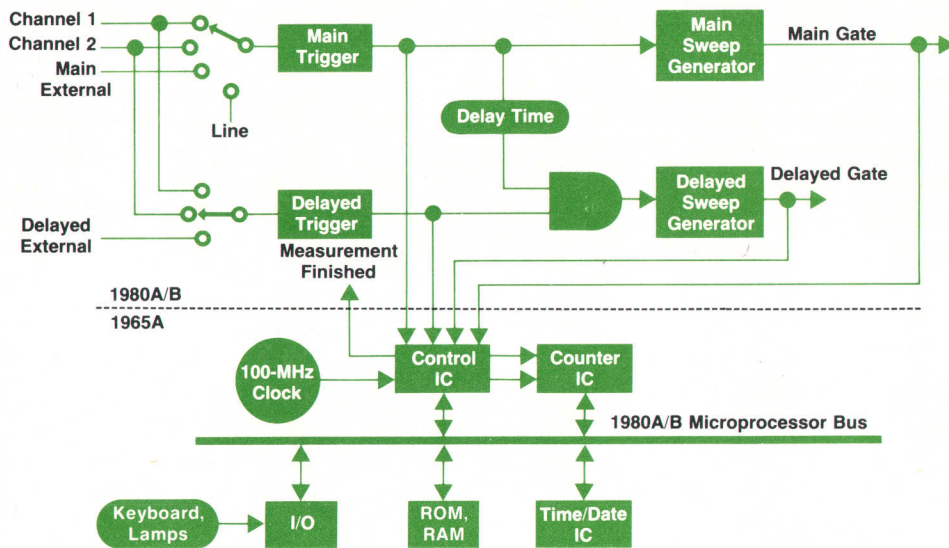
Channel 1
Channel 2
Main
External
Line
Main Trigger
Main Sweep Generator
Main Gate
Delay Time
Delayed Sweep Generator
Delayed Gate
Delayed External
Delayed Trigger
Measurement Finished
1980A/B
1965A
100-MHz Clock
Control IC
Counter IC
1980A/B Microprocessor Bus
Keyboard, Lamps
I/O
ROM, RAM
Time/Date IC